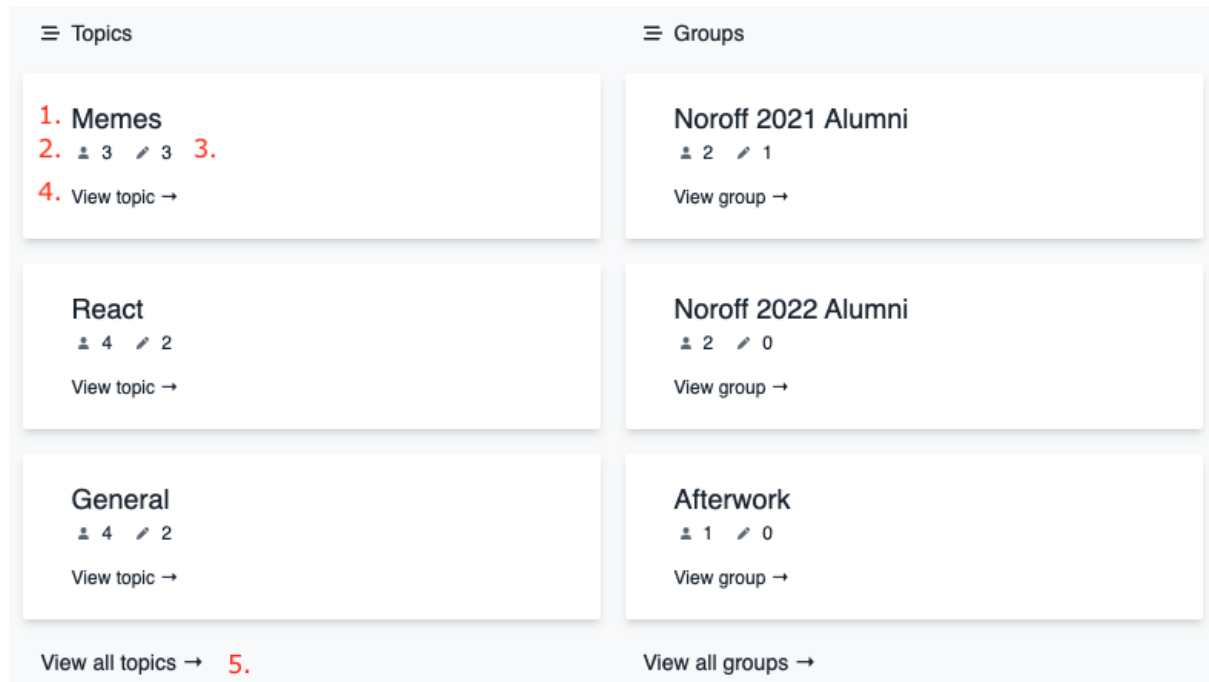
Topics

1. Memes
2. 3 3 3.
4. View topic →

React
4 2
View topic →

General
4 2
View topic →

View all topics → 5.

Groups

Noroff 2021 Alumni
2 1
View group →

Noroff 2022 Alumni
2 0
View group →

Afterwork
1 0
View group →

View all groups →